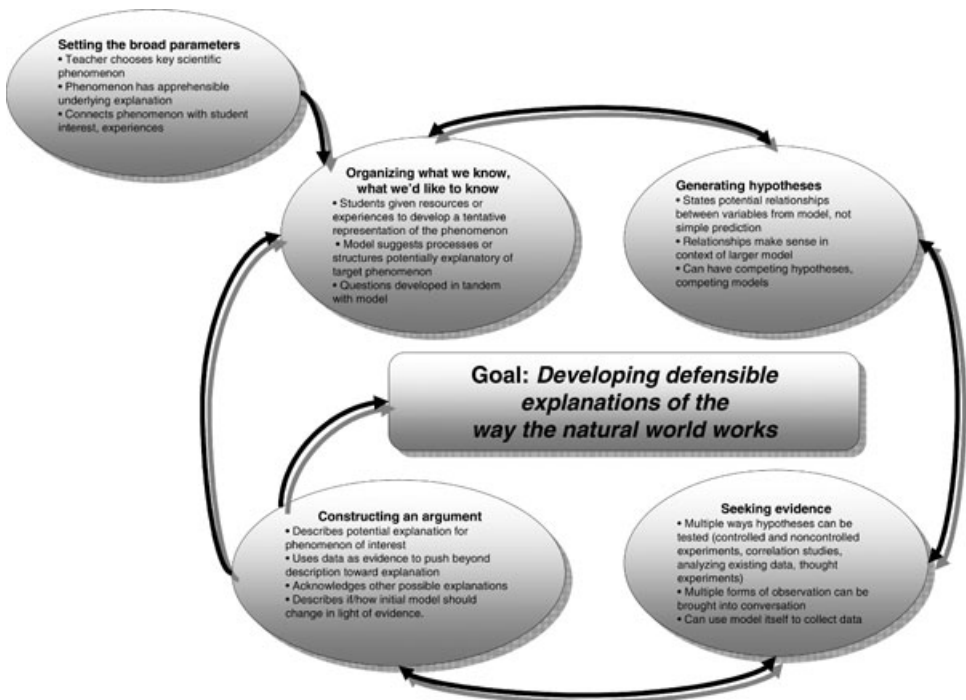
Setting the broad parameters
• Teacher chooses key scientific phenomenon
• Phenomenon has apprehensible underlying explanation
• Connects phenomenon with student interest, experiences

Organizing what we know, what we'd like to know
• Students given resources or experiences to develop a tentative representation of the phenomenon
• Model suggests processes or structures potentially explanatory of target phenomenon
• Questions developed in tandem with model

Generating hypotheses
• States potential relationships between variables from model, not simple prediction
• Relationships make sense in context of larger model
• Can have competing hypotheses, competing models

Goal: *Developing defensible explanations of the way the natural world works*

Constructing an argument
• Describes potential explanation for phenomenon of interest
• Uses data as evidence to push beyond description toward explanation
• Acknowledges other possible explanations
• Describes if/how initial model should change in light of evidence.

Seeking evidence
• Multiple ways hypotheses can be tested (controlled and noncontrolled experiments, correlation studies, analyzing existing data, thought experiments)
• Multiple forms of observation can be brought into conversation
• Can use model itself to collect data